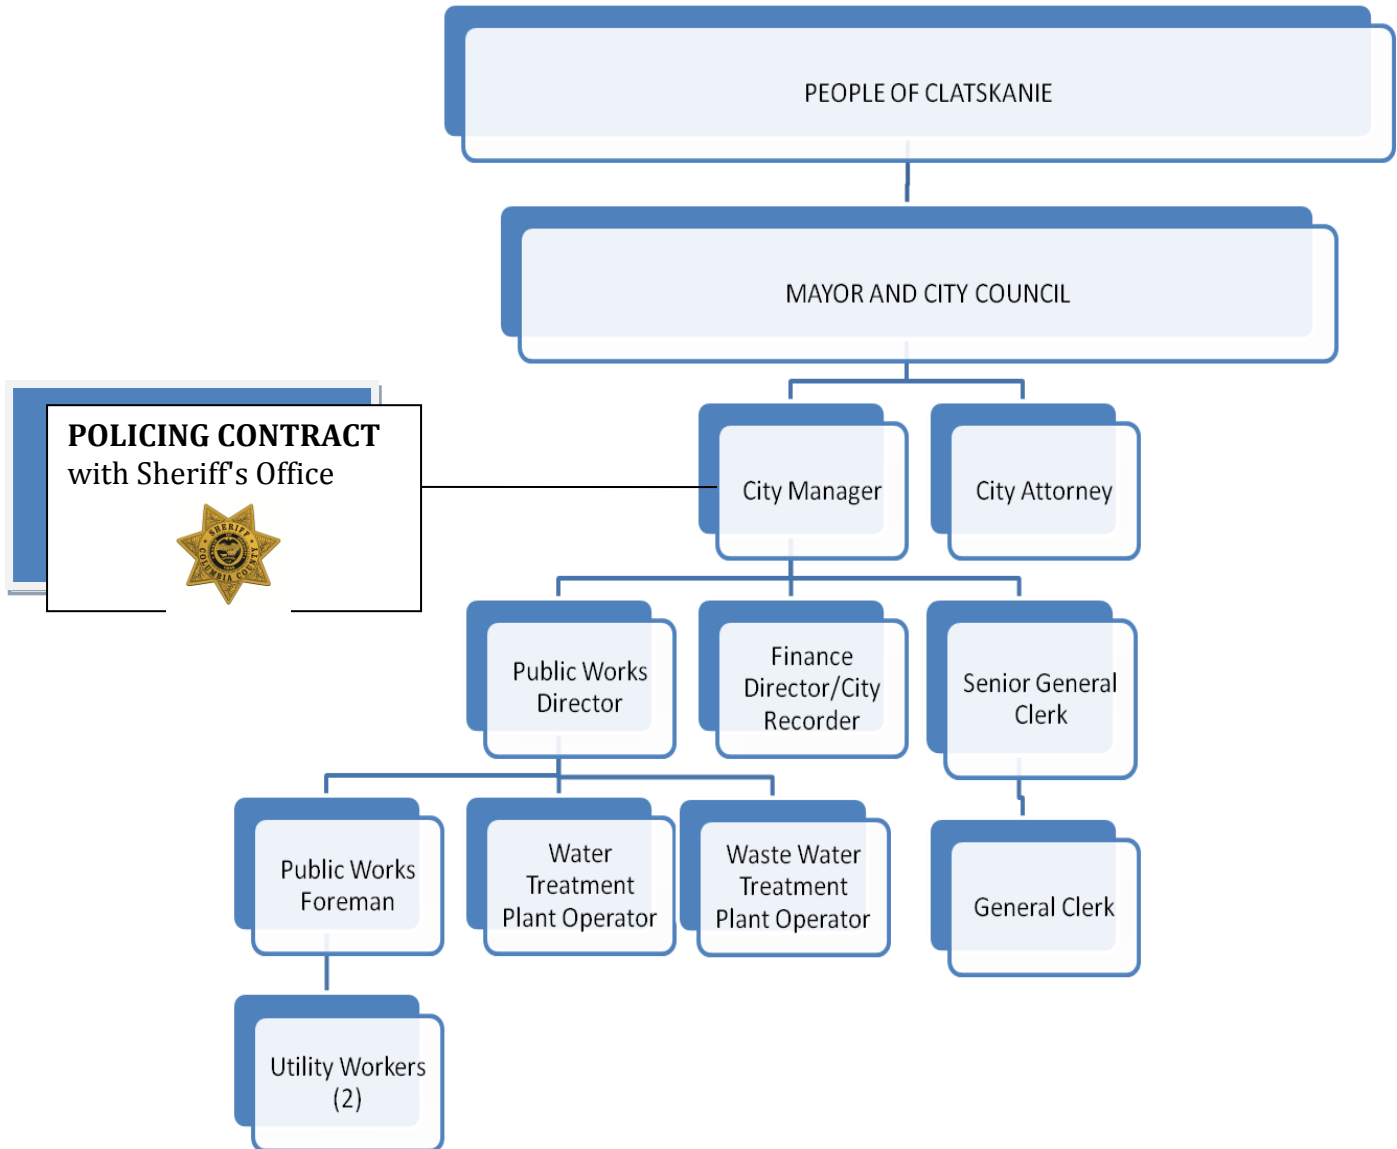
PEOPLE OF CLATSKANIE

MAYOR AND CITY COUNCIL

POLICING CONTRACT
with Sheriff's Office

SHERIFF COLUMBIA COUNTY

City Manager

City Attorney

Public Works Director

Finance Director/City Recorder

Senior General Clerk

Public Works Foreman

Water Treatment Plant Operator

Waste Water Treatment Plant Operator

General Clerk

Utility Workers (2)